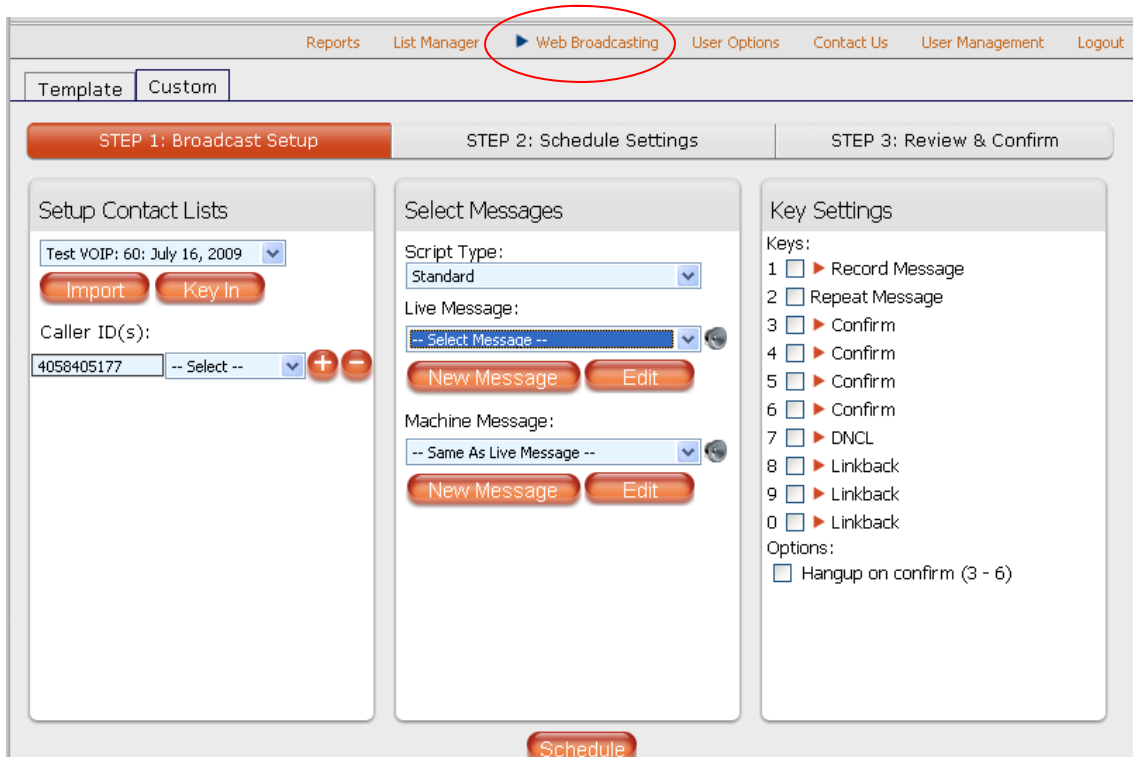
Reports List Manager Web Broadcasting User Options Contact Us User Management Logout

Template Custom

STEP 1: Broadcast Setup STEP 2: Schedule Settings STEP 3: Review & Confirm

Setup Contact Lists

Test VOIP: 60: July 16, 2009

Import Key In

Caller ID(s):

4058405177 -- Select --

Select Messages

Script Type:

Standard

Live Message:

-- Select Message --

New Message Edit

Machine Message:

-- Same As Live Message --

New Message Edit

Key Settings

Keys:

1 Record Message

2 Repeat Message

3 Confirm

4 Confirm

5 Confirm

6 Confirm

7 DNCL

8 Linkback

9 Linkback

0 Linkback

Options:

Hangup on confirm (3 - 6)

Schedule